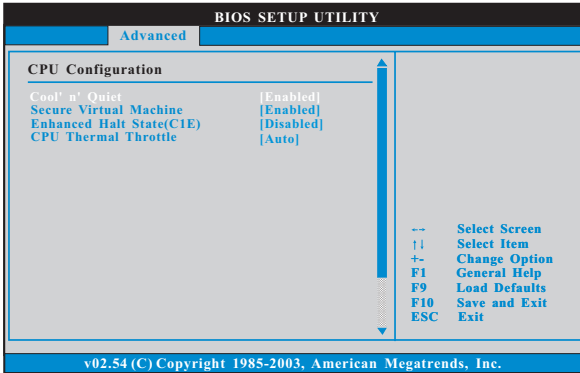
BIOS SETUP UTILITY

Advanced

CPU Configuration

| | |
|---|---|
| Cool' n' Quiet | [Enabled] |
| Secure Virtual Machine | [Enabled] |
| Enhanced Halt State(C1E) | [Disabled] |
| CPU Thermal Throttle | [Auto] |

| | |
|---|---|
| ←→ | Select Screen |
| ↑↓ | Select Item |
| +- | Change Option |
| F1 | General Help |
| F9 | Load Defaults |
| F10 | Save and Exit |
| ESC | Exit |

v02.54 (C) Copyright 1985-2003, American Megatrends, Inc.